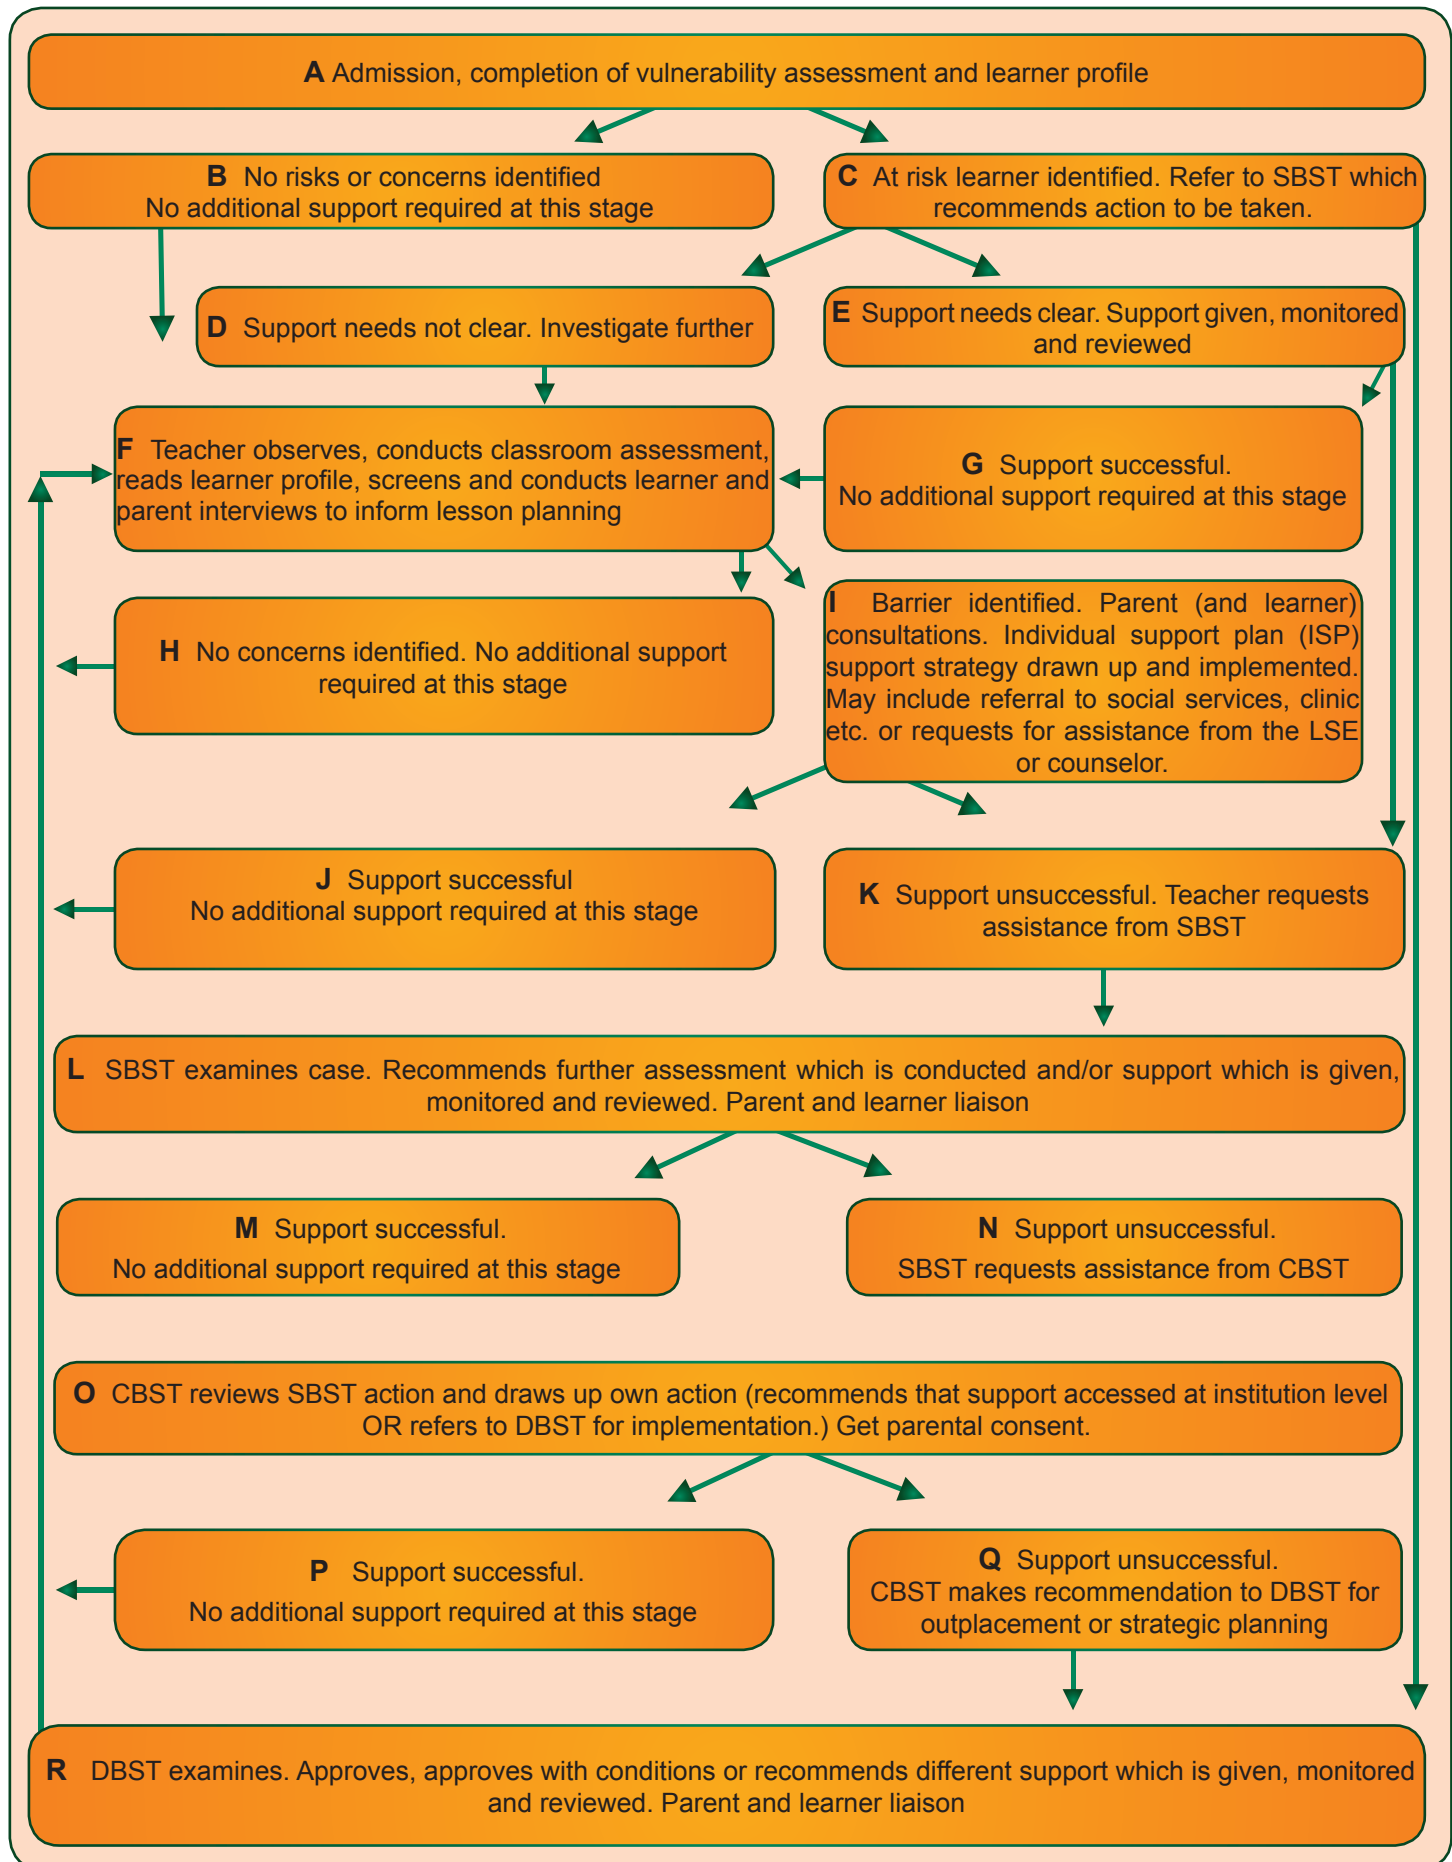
**A** Admission, completion of vulnerability assessment and learner profile

**B** No risks or concerns identified
No additional support required at this stage

**C** At risk learner identified. Refer to SBST which recommends action to be taken.

**D** Support needs not clear. Investigate further

**E** Support needs clear. Support given, monitored and reviewed

**F** Teacher observes, conducts classroom assessment, reads learner profile, screens and conducts learner and parent interviews to inform lesson planning

**G** Support successful.
No additional support required at this stage

**H** No concerns identified. No additional support required at this stage

**I** Barrier identified. Parent (and learner) consultations. Individual support plan (ISP) support strategy drawn up and implemented. May include referral to social services, clinic etc. or requests for assistance from the LSE or counselor.

**J** Support successful
No additional support required at this stage

**K** Support unsuccessful. Teacher requests assistance from SBST

**L** SBST examines case. Recommends further assessment which is conducted and/or support which is given, monitored and reviewed. Parent and learner liaison

**M** Support successful.
No additional support required at this stage

**N** Support unsuccessful.
SBST requests assistance from CBST

**O** CBST reviews SBST action and draws up own action (recommends that support accessed at institution level OR refers to DBST for implementation.) Get parental consent.

**P** Support successful.
No additional support required at this stage

**Q** Support unsuccessful.
CBST makes recommendation to DBST for outplacement or strategic planning

**R** DBST examines. Approves, approves with conditions or recommends different support which is given, monitored and reviewed. Parent and learner liaison